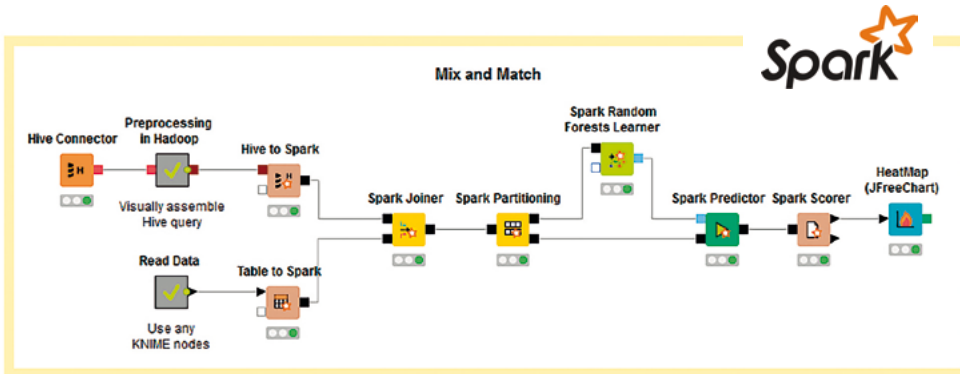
Spark

Mix and Match

Hive Connector

Preprocessing in Hadoop

Visually assemble Hive query

Hive to Spark

Read Data

Use any KNIME nodes

Table to Spark

Spark Joiner

Spark Partitioning

Spark Random Forests Learner

Spark Predictor

Spark Scorer

HeatMap (JFreeChart)